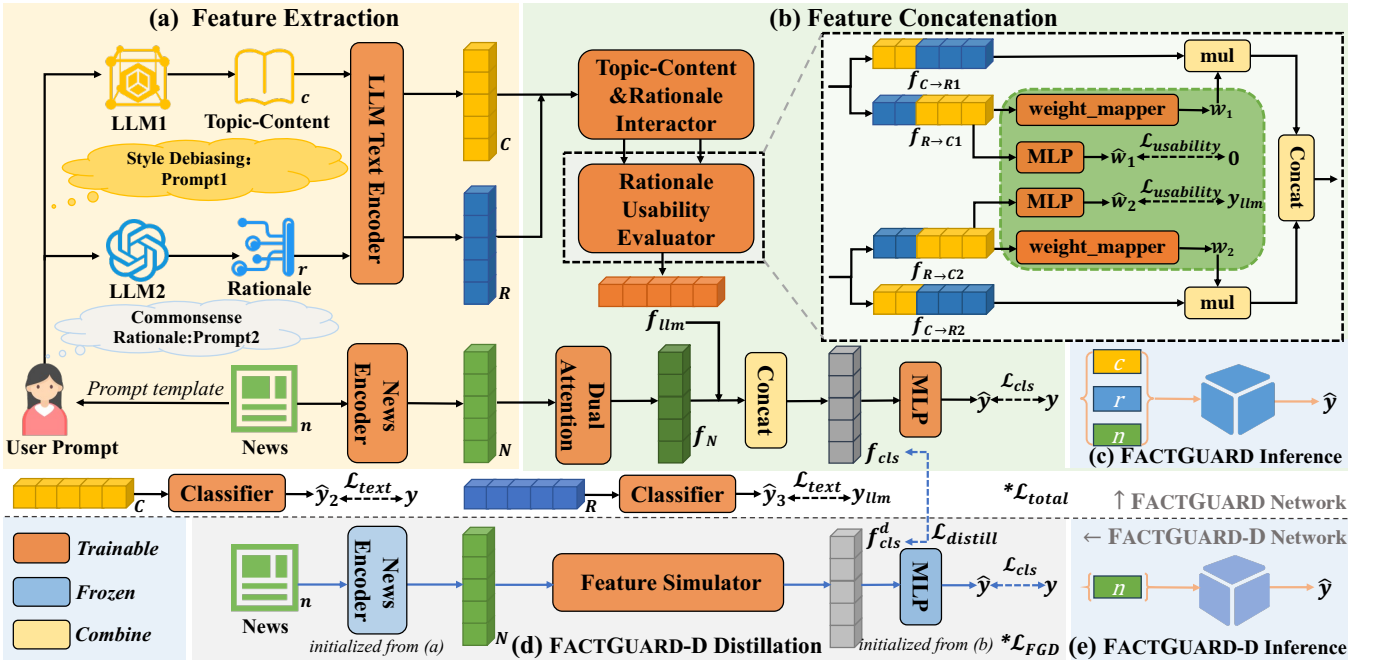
(a) Feature Extraction

LLM1

Topic-Content

$c$

Style Debiasing; Prompt1

LLM2

Rationale

$r$

Commonsense Rationale:Prompt2

LLM Text Encoder

$C$

$R$

User Prompt

Prompt template

News

$n$

News Encoder

$N$

(b) Feature Concatenation

Topic-Content &Rationale Interactor

Rationale Usability Evaluator

$f_{llm}$

Dual Attention

$f_N$

Concat

$f_{cls}$

MLP

$\hat{y}$

$\mathcal{L}_{cls}$

$y$

$f_{C\rightarrow R1}$

mul

$f_{R\rightarrow C1}$

weight_mapper

$w_1$

MLP

$\hat{w}_1$

$\mathcal{L}_{usability}$

0

Concat

MLP

$\hat{w}_2$

$\mathcal{L}_{usability}$

$y_{llm}$

weight_mapper

$w_2$

$f_{R\rightarrow C2}$

mul

$f_{C\rightarrow R2}$

$c$

$r$

$n$

$\hat{y}$

(c) FACTGUARD Inference

$C$

Classifier

$\hat{y}_2$

$\mathcal{L}_{text}$

$y$

$R$

Classifier

$\hat{y}_3$

$\mathcal{L}_{text}$

$y_{llm}$

$*\mathcal{L}_{total}$

↑ FACTGUARD Network

← FACTGUARD-D Network

Trainable

Frozen

Combine

News

$n$

News Encoder

initialized from (a)

$N$

Feature Simulator

$f_{cls}^{d}$

$\mathcal{L}_{distill}$

MLP

$\hat{y}$

$\mathcal{L}_{cls}$

$y$

(d) FACTGUARD-D Distillation

initialized from (b)

$*\mathcal{L}_{FGD}$

$n$

$\hat{y}$

(e) FACTGUARD-D Inference